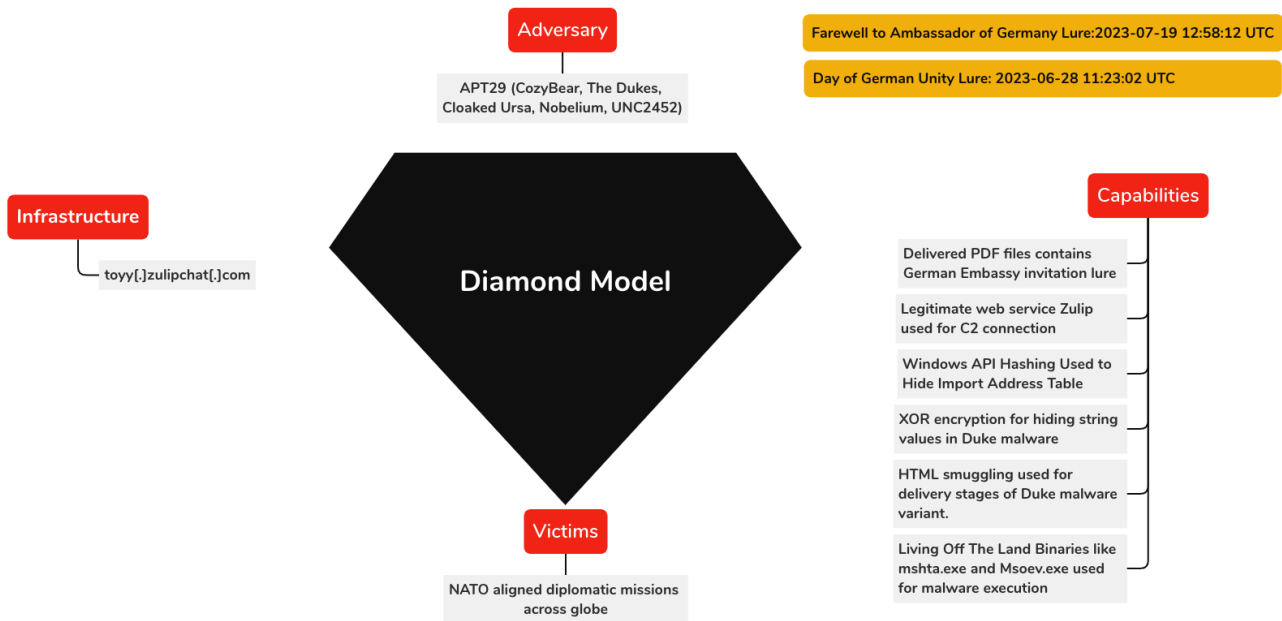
Adversary

APT29 (CozyBear, The Dukes, Cloaked Ursa, Nobelium, UNC2452)

Farewell to Ambassador of Germany Lure:2023-07-19 12:58:12 UTC

Day of German Unity Lure: 2023-06-28 11:23:02 UTC

Infrastructure

toyy[.]zulipchat[.]com

Diamond Model

Capabilities

Delivered PDF files contains German Embassy invitation lure

Legitimate web service Zulip used for C2 connection

Windows API Hashing Used to Hide Import Address Table

XOR encryption for hiding string values in Duke malware

HTML smuggling used for delivery stages of Duke malware variant.

Living Off The Land Binaries like mshta.exe and Msoev.exe used for malware execution

Victims

NATO aligned diplomatic missions across globe